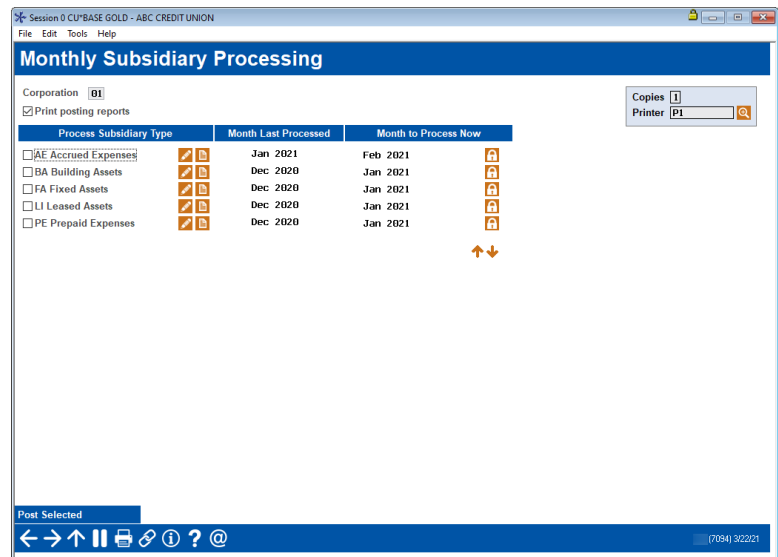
Session 0 CU*BASE GOLD - ABC CREDIT UNION

File Edit Tools Help

Monthly Subsidiary Processing

Corporation 01

Print posting reports

Copies 1

Printer P1

| Process Subsidiary Type | Month Last Processed | Month to Process Now |
|---|---|---|
| AE Accrued Expenses | Jan 2021 | Feb 2021 |
| BA Building Assets | Dec 2020 | Jan 2021 |
| FA Fixed Assets | Dec 2020 | Jan 2021 |
| LI Leased Assets | Dec 2020 | Jan 2021 |
| PE Prepaid Expenses | Dec 2020 | Jan 2021 |

Post Selected

(7094) 3/22/21